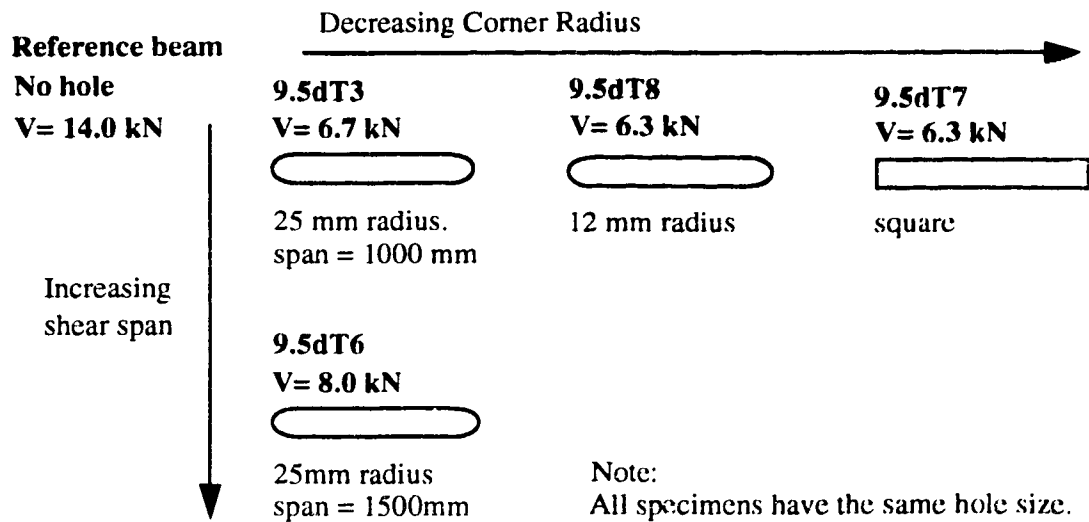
Decreasing Corner Radius

Reference beam
No hole
V= 14.0 kN

9.5dT3
V= 6.7 kN

25 mm radius.
span = 1000 mm

9.5dT8
V= 6.3 kN

12 mm radius

9.5dT7
V= 6.3 kN

square

Increasing shear span

9.5dT6
V= 8.0 kN

25mm radius
span = 1500mm

Note:
All specimens have the same hole size.